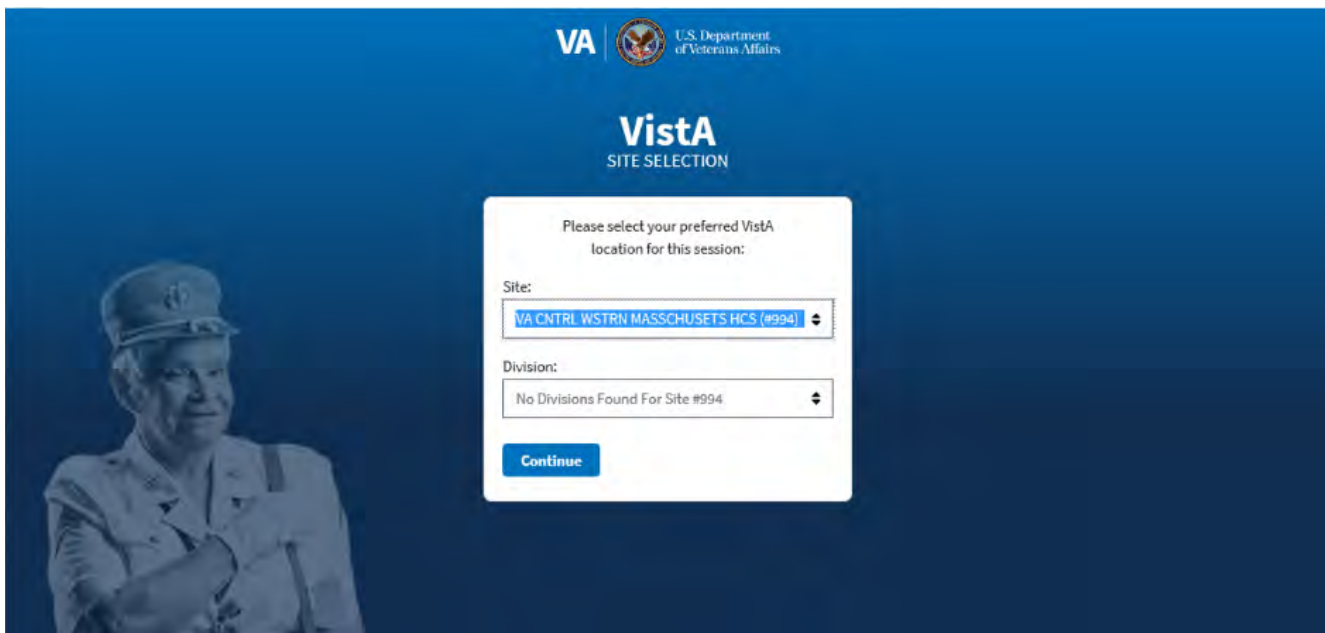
VA U.S. Department of Veterans Affairs

VistA
SITE SELECTION

Please select your preferred VistA location for this session:

Site:
VA CNTRL WSTRN MASSCHUSETS HCS (#994)

Division:
No Divisions Found For Site #994

Continue